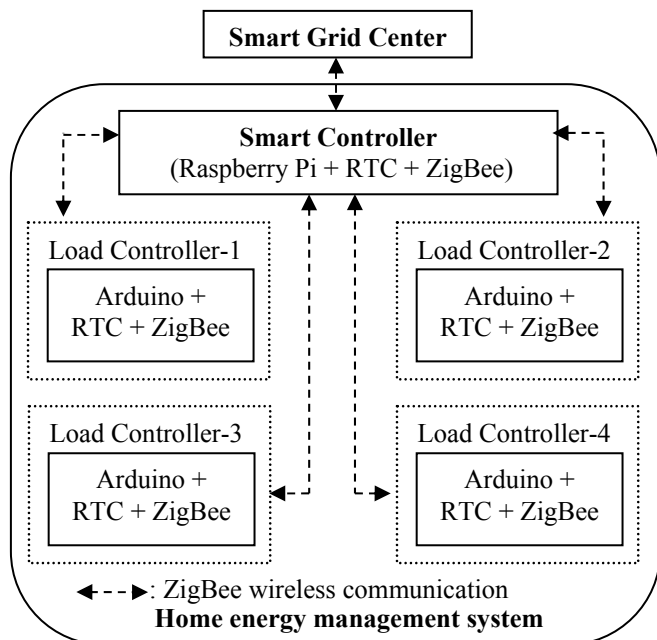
Smart Grid Center

Smart Controller
(Raspberry Pi + RTC + ZigBee)

Load Controller-1
Arduino + RTC + ZigBee

Load Controller-2
Arduino + RTC + ZigBee

Load Controller-3
Arduino + RTC + ZigBee

Load Controller-4
Arduino + RTC + ZigBee

: ZigBee wireless communication
Home energy management system